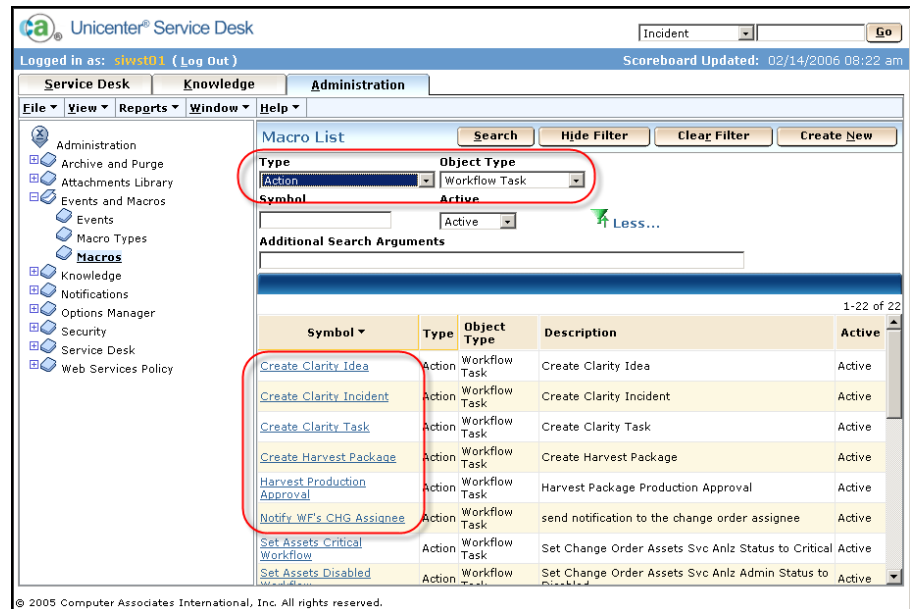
ca. Unicenter® Service Desk

Incident | Go

Logged in as: siwst01 ( Log Out )

Scoreboard Updated: 02/14/2006 08:22 am

Service Desk | Knowledge | Administration

File ▾ | View ▾ | Reports ▾ | Window ▾ | Help ▾

Administration
Archive and Purge
Attachments Library
Events and Macros
Events
Macro Types
Macros
Knowledge
Notifications
Options Manager
Security
Service Desk
Web Services Policy

Macro List

Search | Hide Filter | Clear Filter | Create New

Type
Action

Object Type
Workflow Task

Symbol

Active
Active

Less...

Additional Search Arguments

1-22 of 22

| Symbol ▾ | Type | Object Type | Description | Active |
|---|---|---|---|---|
| Create Clarity Idea | Action | Workflow Task | Create Clarity Idea | Active |
| Create Clarity Incident | Action | Workflow Task | Create Clarity Incident | Active |
| Create Clarity Task | Action | Workflow Task | Create Clarity Task | Active |
| Create Harvest Package | Action | Workflow Task | Create Harvest Package | Active |
| Harvest Production Approval | Action | Workflow Task | Harvest Package Production Approval | Active |
| Notify WF's CHG Assignee | Action | Workflow Task | send notification to the change order assignee | Active |
| Set Assets Critical Workflow | Action | Workflow Task | Set Change Order Assets Svc Anlz Status to Critical | Active |
| Set Assets Disabled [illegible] | Action | Workflow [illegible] | Set Change Order Assets Svc Anlz Admin Status to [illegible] | Active |

© 2005 Computer Associates International, Inc. All rights reserved.